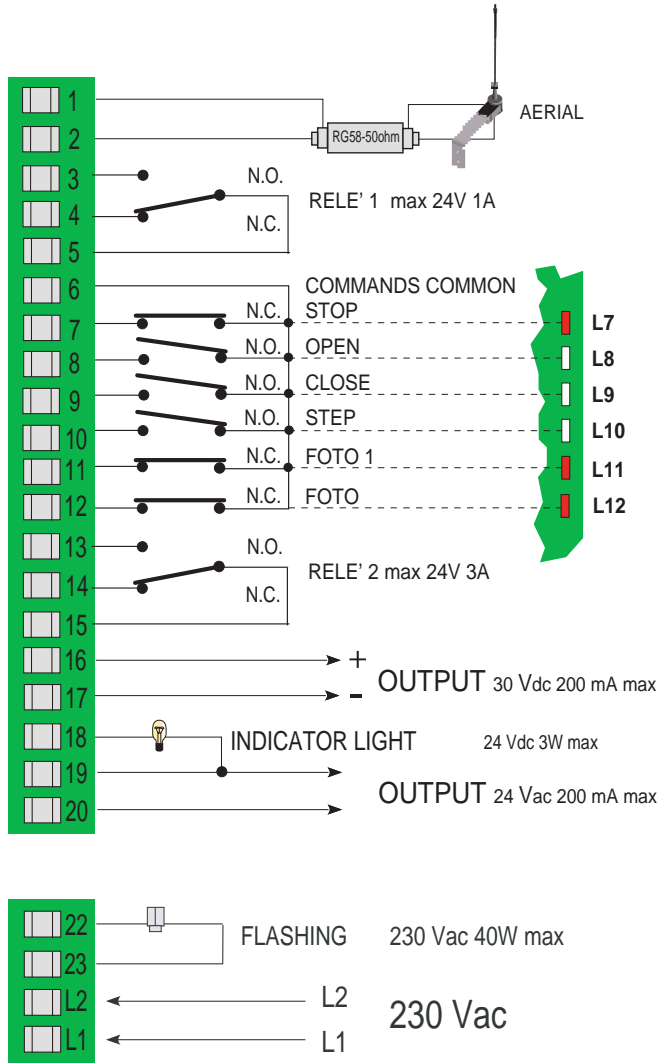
1
2
RG58-50ohm
AERIAL
3
N.O.
4
RELE' 1 max 24V 1A
N.C.
5
6
COMMANDS COMMON
7
N.C.
STOP
L7
8
N.O.
OPEN
L8
9
N.O.
CLOSE
L9
10
N.O.
STEP
L10
11
N.C.
FOTO 1
L11
12
N.C.
FOTO
L12
13
N.O.
14
RELE' 2 max 24V 3A
N.C.
15
16
+
17
-
OUTPUT 30 Vdc 200 mA max
18
INDICATOR LIGHT
24 Vdc 3W max
19
OUTPUT 24 Vac 200 mA max
20

22
FLASHING
230 Vac 40W max
23
L2
L2
230 Vac
L1
L1